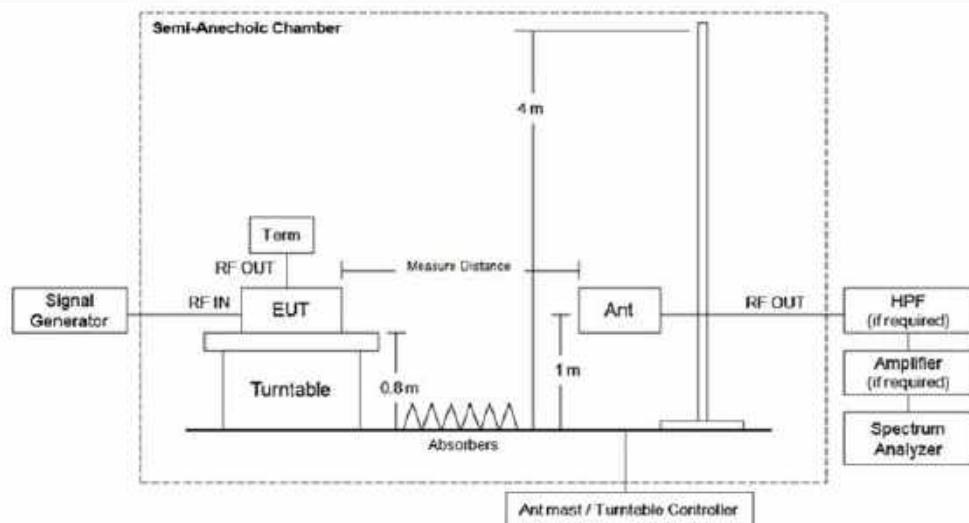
Semi-Anechoic Chamber

4 m

Term

RF OUT

Measure Distance

Signal Generator

RF IN

EUT

Ant

RF OUT

HPF (if required)

Amplifier (if required)

Spectrum Analyzer

Turntable

0.8 m

1 m

Absorbers

Ant mast / Turntable Controller